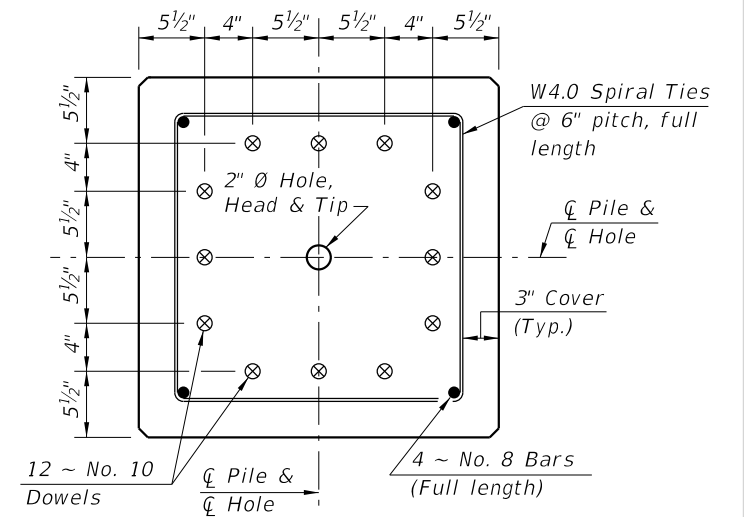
$5\frac{1}{2}$" 4" $5\frac{1}{2}$" $5\frac{1}{2}$" 4" $5\frac{1}{2}$"

$5\frac{1}{2}$"
4"
$5\frac{1}{2}$"
$5\frac{1}{2}$"
4"
$5\frac{1}{2}$"

W4.0 Spiral Ties @ 6" pitch, full length

2" Ø Hole, Head & Tip

℄ Pile & ℄ Hole

3" Cover (Typ.)

12 ~ No. 10 Dowels

℄ Pile & ℄ Hole

4 ~ No. 8 Bars (Full length)